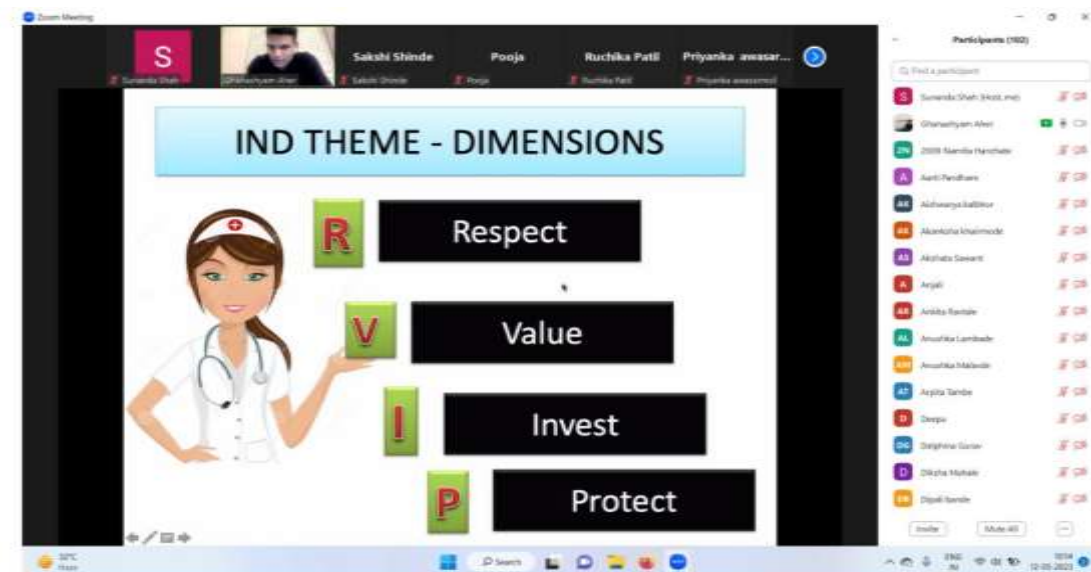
Zoom Meeting

S
Sunanda Shah
Ghanashyam Aher
Sakshi Shinde
Sakshi Shinde
Pooja
Pooja
Ruchika Patil
Ruchika Patil
Priyanka awasar...
Priyanka awasarmol

IND THEME - DIMENSIONS

R Respect

V Value

I Invest

P Protect

Participants (102)

Find a participant

S Sunanda Shah (Host, me)
Ghanashyam Aher
ZN 2009 Namita Hanchate
A Aarti Pandhare
AK Aishwarya kalbhor
AK Akanksha khairmode
AS Akshata Sawant
A Anjali
AR Ankita Raskale
AL Anushka Lambade
AM Anushka Malavde
AT Arpita Tambe
D Deepu
DG Delphina Gurav
D Diksha Mahale
DB Dipali bende

Invite
Mute All

32°C
Haze

Search

ENG IN
10:14
12-05-2023